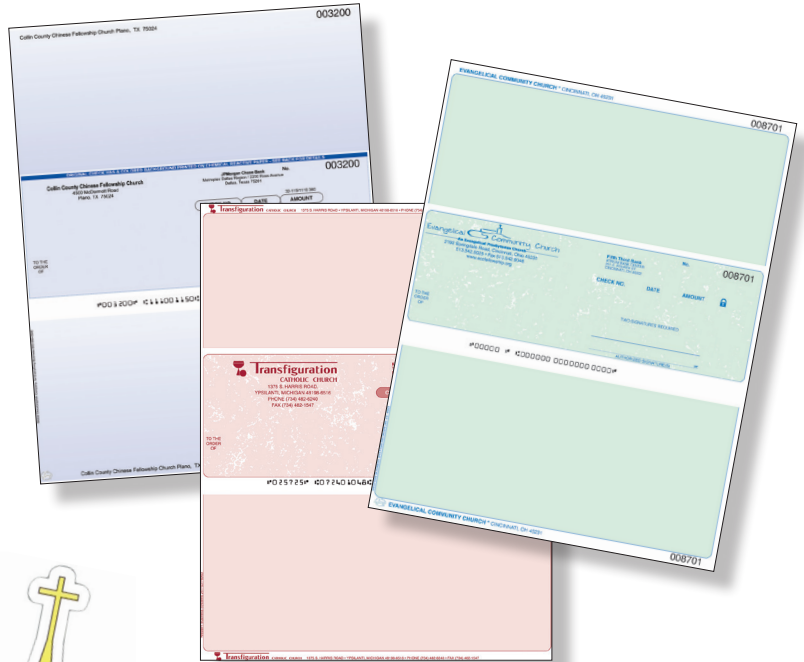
003200

Collin County Chinese Fellowship Church Plano, TX 75024

003200

Collin County Chinese Fellowship Church
4500 McDermott Road
Plano, TX 75024

JPMorgan Chase Bank
Dallas, Texas 75201

No.

DATE

AMOUNT

TO THE ORDER OF

⑈003200⑈ ⑆111000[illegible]

Collin County Chinese Fellowship Church Plano, TX 75024

Transfiguration CATHOLIC CHURCH 1373 S. HARRIS ROAD • YPSILANTI, MICHIGAN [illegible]

Transfiguration
CATHOLIC CHURCH
1373 S. HARRIS ROAD
YPSILANTI, MICHIGAN 48198-6516
PHONE (734) 482-0240
FAX (734) 482-1047

TO THE ORDER OF

⑈025725⑈ ⑆072401046⑆

Transfiguration CATHOLIC CHURCH 1373 S. HARRIS ROAD • YPSILANTI, MICHIGAN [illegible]

EVANGELICAL COMMUNITY CHURCH * CINCINNATI, OH 45251

008701

Evangelical Community Church
An Evangelical Presbyterian Church
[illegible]

Fifth Third Bank

No.

008701

CHECK NO.

DATE

AMOUNT

TO THE ORDER OF

TWO SIGNATURES REQUIRED

AUTHORIZED SIGNATURE

⑈00000⑈ ⑆000000 000000000⑈

EVANGELICAL COMMUNITY CHURCH * CINCINNATI, OH 45251

008701